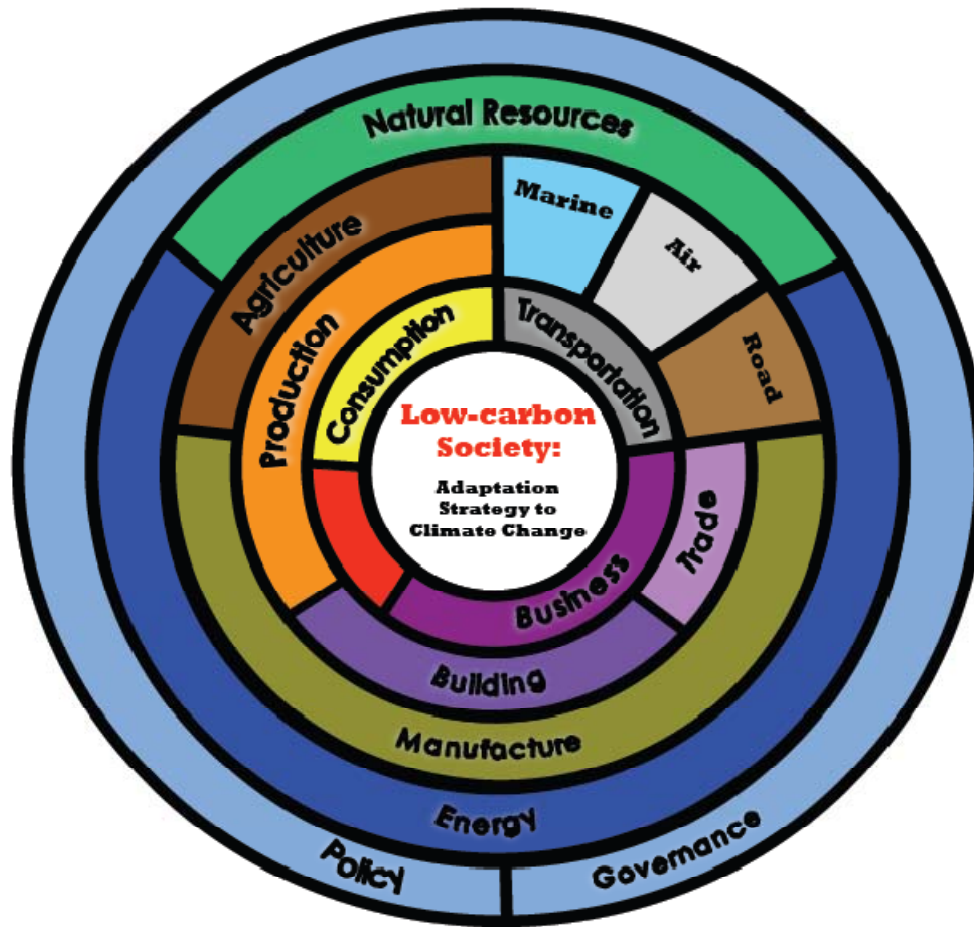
Natural Resources

Marine

Air

Road

Agriculture

Production

Consumption

Transportation

Low-carbon Society:

Adaptation Strategy to Climate Change

Trade

Business

Building

Manufacture

Energy

Policy

Govemance